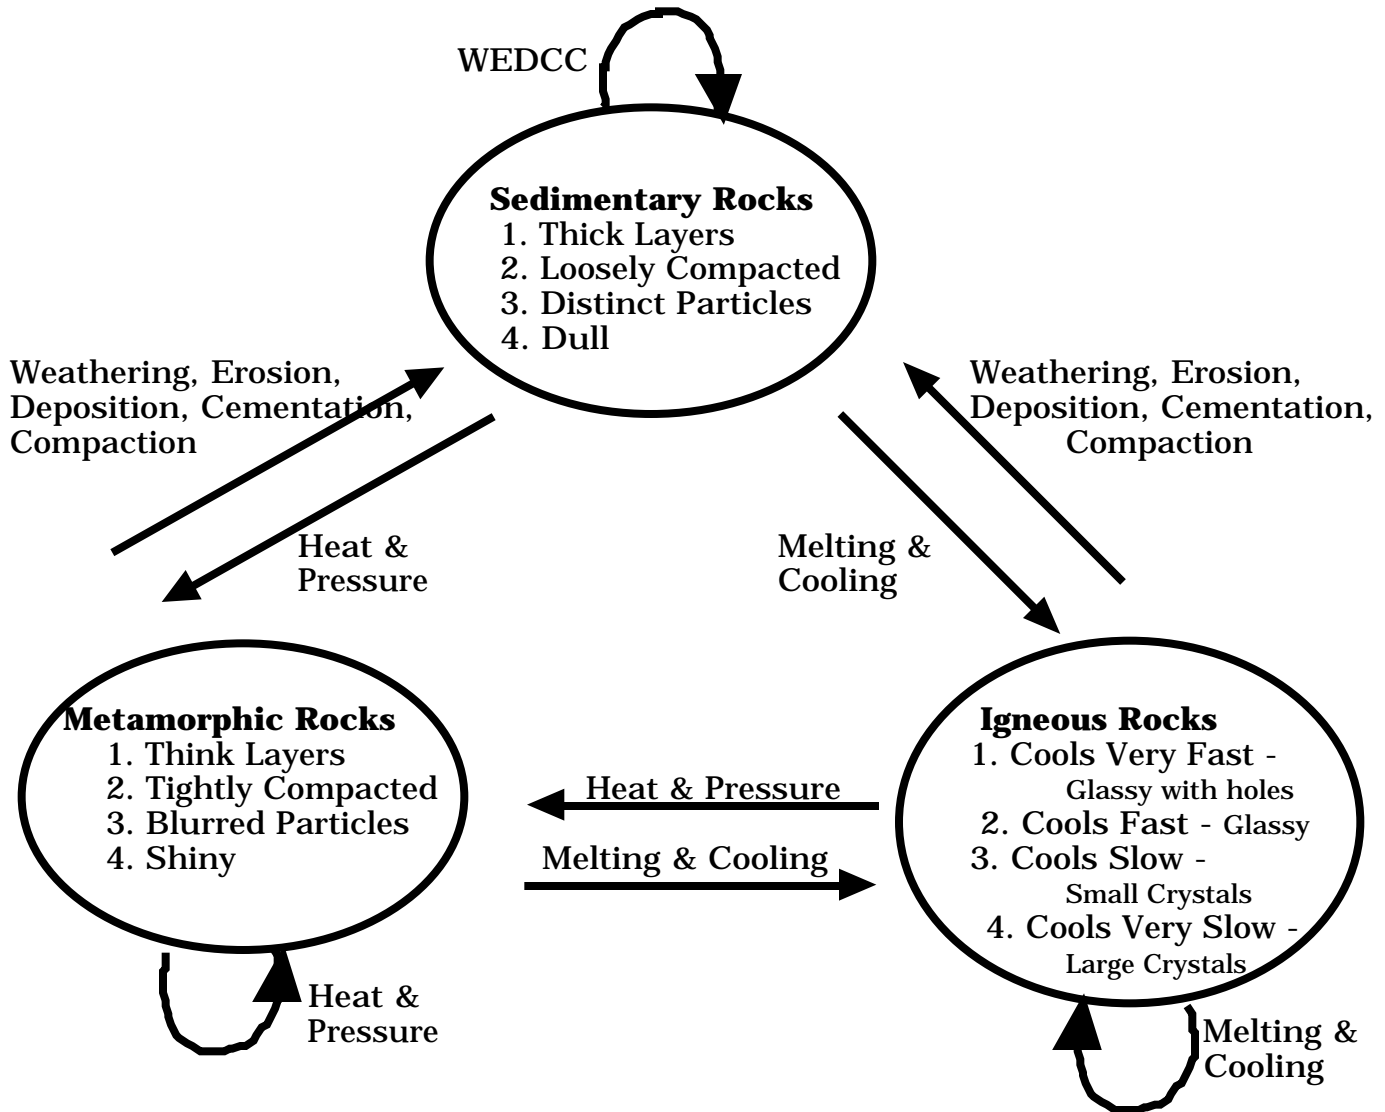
WEDCC

**Sedimentary Rocks**
1. Thick Layers
2. Loosely Compacted
3. Distinct Particles
4. Dull

Weathering, Erosion, Deposition, Cementation, Compaction

Weathering, Erosion, Deposition, Cementation, Compaction

Heat & Pressure

Melting & Cooling

**Metamorphic Rocks**
1. Think Layers
2. Tightly Compacted
3. Blurred Particles
4. Shiny

Heat & Pressure

Melting & Cooling

**Igneous Rocks**
1. Cools Very Fast - Glassy with holes
2. Cools Fast - Glassy
3. Cools Slow - Small Crystals
4. Cools Very Slow - Large Crystals

Heat & Pressure

Melting & Cooling